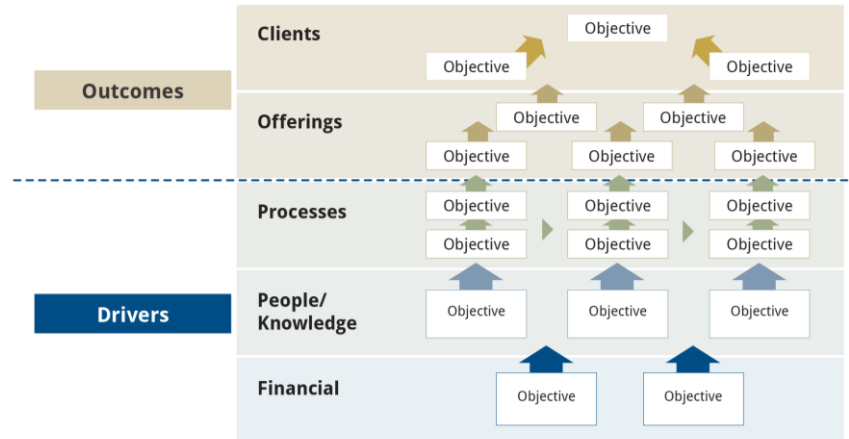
Outcomes

Clients

Objective

Objective

Objective

Offerings

Objective

Objective

Objective

Objective

Objective

Drivers

Processes

Objective

Objective

Objective

Objective

Objective

Objective

People/ Knowledge

Objective

Objective

Objective

Financial

Objective

Objective